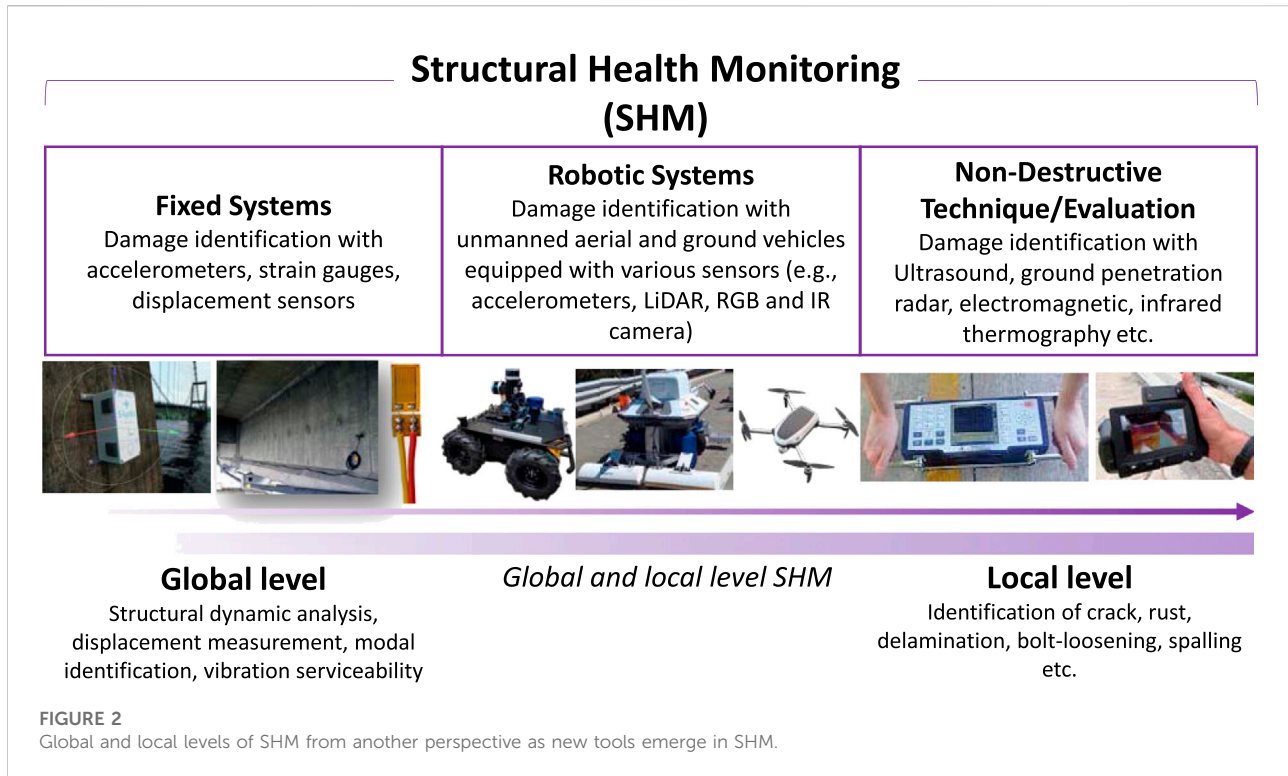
Structural Health Monitoring (SHM)

Fixed Systems
Damage identification with accelerometers, strain gauges, displacement sensors

Robotic Systems
Damage identification with unmanned aerial and ground vehicles equipped with various sensors (e.g., accelerometers, LiDAR, RGB and IR camera)

Non-Destructive Technique/Evaluation
Damage identification with Ultrasound, ground penetration radar, electromagnetic, infrared thermography etc.

Global level
Structural dynamic analysis, displacement measurement, modal identification, vibration serviceability

Global and local level SHM

Local level
Identification of crack, rust, delamination, bolt-loosening, spalling etc.

FIGURE 2
Global and local levels of SHM from another perspective as new tools emerge in SHM.